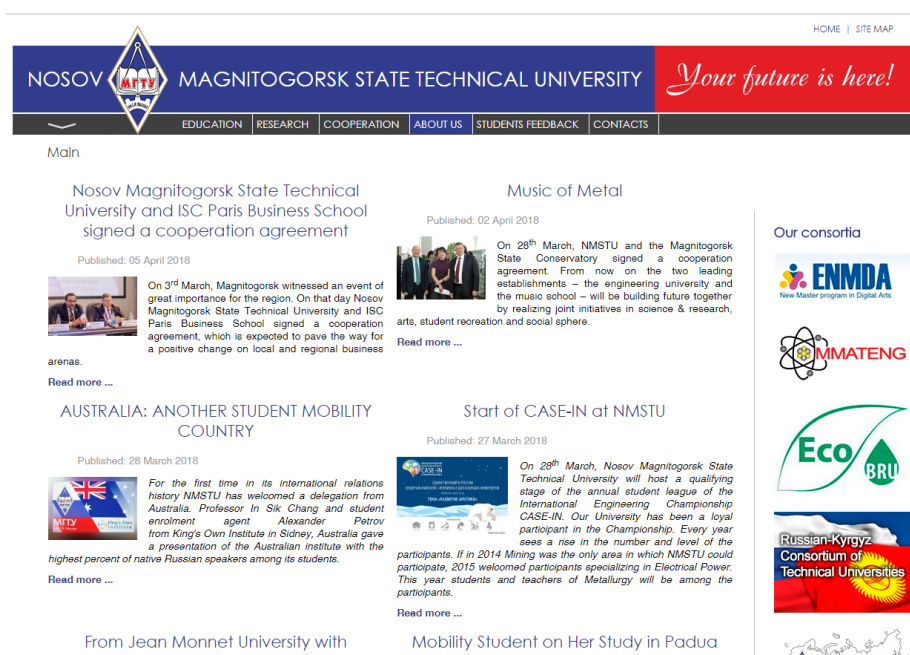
HOME | SITE MAP

NOSOV МГТУ MAGNITOGORSK STATE TECHNICAL UNIVERSITY Your future is here!

EDUCATION RESEARCH COOPERATION ABOUT US STUDENTS FEEDBACK CONTACTS

Main

Nosov Magnitogorsk State Technical University and ISC Paris Business School signed a cooperation agreement

Published: 05 April 2018

On 3rd March, Magnitogorsk witnessed an event of great importance for the region. On that day Nosov Magnitogorsk State Technical University and ISC Paris Business School signed a cooperation agreement, which is expected to pave the way for a positive change on local and regional business arenas.

Read more ...

Music of Metal

Published: 02 April 2018

On 28th March, NMSTU and the Magnitogorsk State Conservatory signed a cooperation agreement. From now on the two leading establishments – the engineering university and the music school – will be building future together by realizing joint initiatives in science & research, arts, student recreation and social sphere.

Read more ...

Our consortia

ENMDA
New Master program in Digital Arts

MMATENG

Eco BRU

Russian-Kyrgyz Consortium of Technical Universities

AUSTRALIA: ANOTHER STUDENT MOBILITY COUNTRY

Published: 28 March 2018

For the first time in its international relations history NMSTU has welcomed a delegation from Australia. Professor In Sik Chang and student enrolment agent Alexander Petrov from King's Own Institute in Sidney, Australia gave a presentation of the Australian institute with the highest percent of native Russian speakers among its students.

Read more ...

Start of CASE-IN at NMSTU

Published: 27 March 2018

On 28th March, Nosov Magnitogorsk State Technical University will host a qualifying stage of the annual student league of the International Engineering Championship CASE-IN. Our University has been a loyal participant in the Championship. Every year sees a rise in the number and level of the participants. If in 2014 Mining was the only area in which NMSTU could participate, 2015 welcomed participants specializing in Electrical Power. This year students and teachers of Metallurgy will be among the participants.

Read more ...

From Jean Monnet University with

Mobility Student on Her Study in Padua